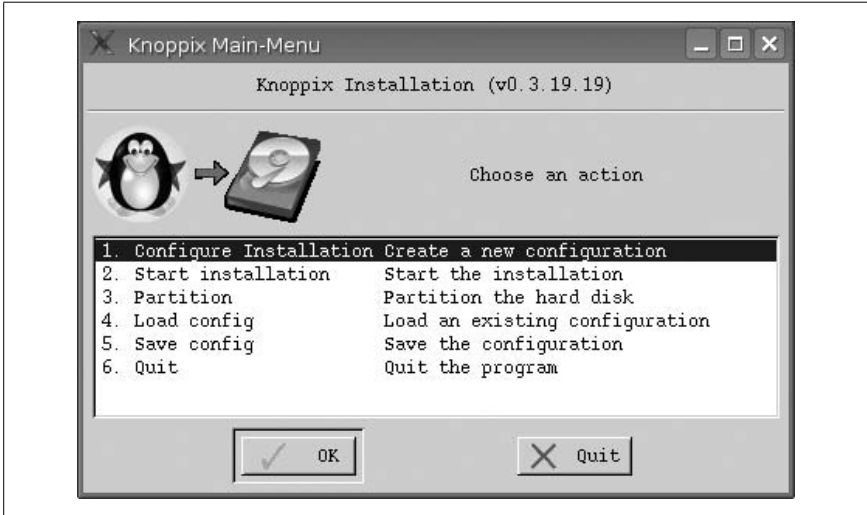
Knoppix Main-Menu

Knoppix Installation (v0.3.19.19)

Choose an action

| | |
|---|---|
| 1. Configure Installation | Create a new configuration |
| 2. Start installation | Start the installation |
| 3. Partition | Partition the hard disk |
| 4. Load config | Load an existing configuration |
| 5. Save config | Save the configuration |
| 6. Quit | Quit the program |

OK

Quit